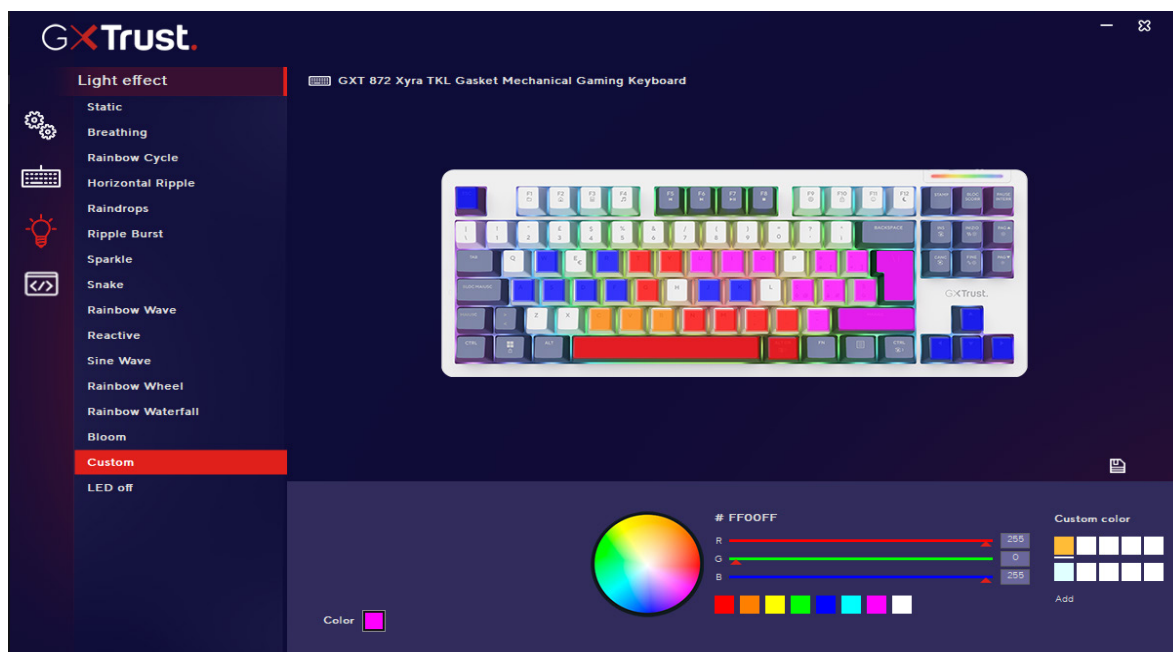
GXTrust.

Light effect
Static
Breathing
Rainbow Cycle
Horizontal Ripple
Raindrops
Ripple Burst
Sparkle
Snake
Rainbow Wave
Reactive
Sine Wave
Rainbow Wheel
Rainbow Waterfall
Bloom
Custom
LED off

GXT 872 Xyra TKL Gasket Mechanical Gaming Keyboard

GXTrust.

# FF00FF
R 255
G 0
B 255

Custom color
Add

Color